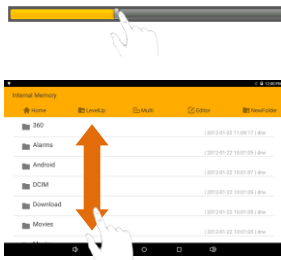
Internal Memory

Home

LevelUp

Multi

Editor

NewFolder

360

| 2012-01-22 11:09:17 | drw

Alarms

| 2012-01-22 10:07:05 | drw

Android

| 2012-01-22 10:07:05 | drw

DCIM

| 2012-01-22 10:07:05 | drw

Download

| 2012-01-22 10:07:05 | drw

Movies

| 2012-01-22 10:07:05 | drw

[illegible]